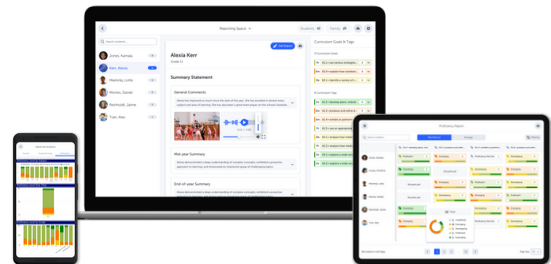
Reporting Space

Students

Family

Jones, Aumala

Kerr, Alexia

Mabnley, Lotte

Moonie, Daniel

Ravinhold, Jaime

Tran, Alex

Alexia Kerr

Grade 6

Summary Statement

General Comments

Mid-year Summary

End-of-year Summary

Curriculum Goals & Tags

Proficiency Report

Arlo Stevens

Layla Hopkins

Matthew Lane

Jack Smith

Sophia Lee